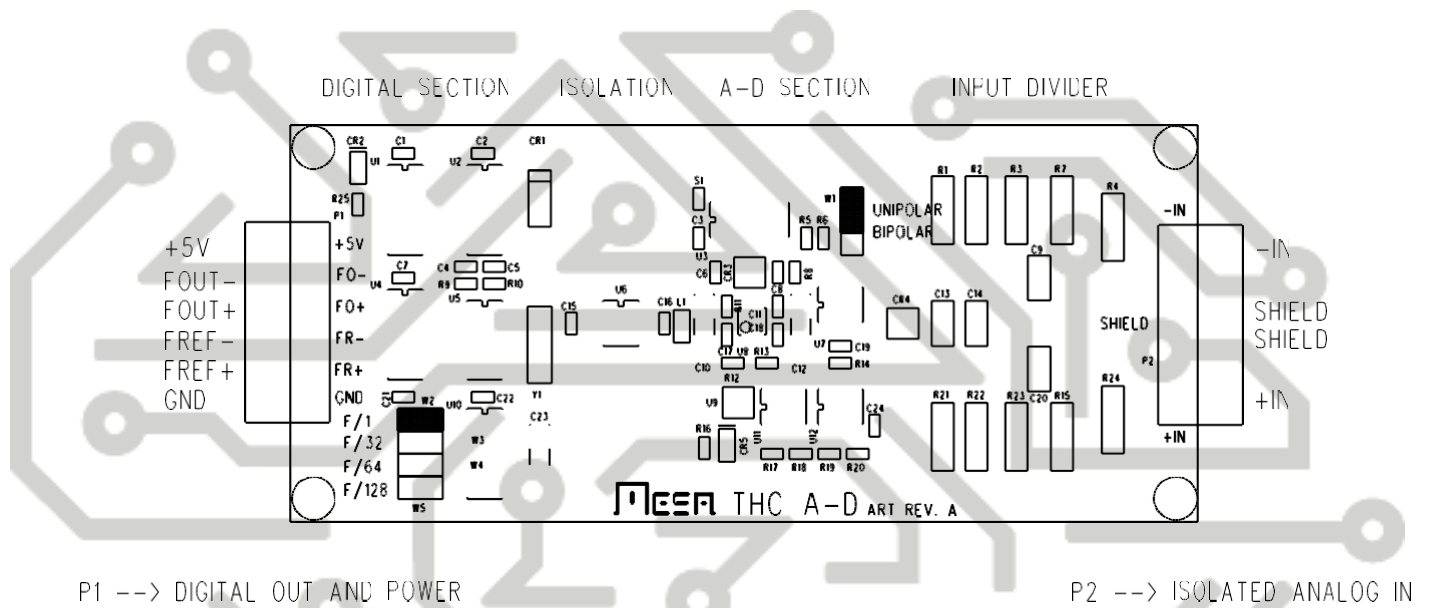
DIGITAL SECTION ISOLATION A-D SECTION INPUT DIVIDER

CR2 C1 U1 C2 U2 CR1

R25 P1

+5V +5V
FOUT- FO-
FOUT+ FO+
FREF- FR-
FREF+ FR+
GND GND

C7 U4 C4 C5 R9 R10 U5

S1 C3 U3 C6 R5 R6 W1 UNIPOLAR BIPOLAR

R1 R2 R3 R7 R4 C9

-IN -IN

C15 U6 C16 L1 C11 C18 C8 C14 C13 C14

SHIELD SHIELD SHIELD P2

Y1 C17 U8 R13 C10 R12 C12 U7 C19 R14

C21 W2 U10 C22 C23 U9 C24

F/1 F/32 F/64 F/128 W3 W4 W5

R16 C25 U11 U12 R17 R18 R19 R20

R21 R22 R23 C20 R15 R24 +IN +IN

MESA THC A-D ART REV. A

P1 --> DIGITAL OUT AND POWER

P2 --> ISOLATED ANALOG IN